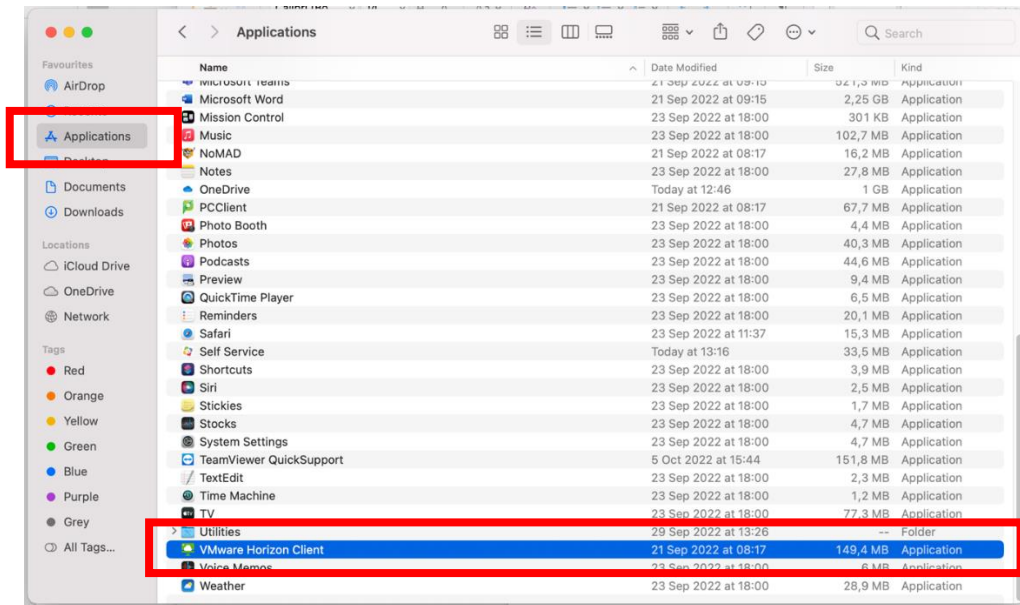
Favourites
AirDrop
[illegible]
Applications
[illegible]
Documents
Downloads

Locations
iCloud Drive
OneDrive
Network

Tags
Red
Orange
Yellow
Green
Blue
Purple
Grey
All Tags...

Applications

Search

| Name | Date Modified | Size | Kind |
|---|---|---|---|
| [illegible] | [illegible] | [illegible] | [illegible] |
| Microsoft Word | 21 Sep 2022 at 09:15 | 2,25 GB | Application |
| Mission Control | 23 Sep 2022 at 18:00 | 301 KB | Application |
| Music | 23 Sep 2022 at 18:00 | 102,7 MB | Application |
| NoMAD | 21 Sep 2022 at 08:17 | 16,2 MB | Application |
| Notes | 23 Sep 2022 at 18:00 | 27,8 MB | Application |
| OneDrive | Today at 12:46 | 1 GB | Application |
| PCClient | 21 Sep 2022 at 08:17 | 67,7 MB | Application |
| Photo Booth | 23 Sep 2022 at 18:00 | 4,4 MB | Application |
| Photos | 23 Sep 2022 at 18:00 | 40,3 MB | Application |
| Podcasts | 23 Sep 2022 at 18:00 | 44,6 MB | Application |
| Preview | 23 Sep 2022 at 18:00 | 9,4 MB | Application |
| QuickTime Player | 23 Sep 2022 at 18:00 | 6,5 MB | Application |
| Reminders | 23 Sep 2022 at 18:00 | 20,1 MB | Application |
| Safari | 23 Sep 2022 at 11:37 | 15,3 MB | Application |
| Self Service | Today at 13:16 | 33,5 MB | Application |
| Shortcuts | 23 Sep 2022 at 18:00 | 3,9 MB | Application |
| Siri | 23 Sep 2022 at 18:00 | 2,5 MB | Application |
| Stickies | 23 Sep 2022 at 18:00 | 1,7 MB | Application |
| Stocks | 23 Sep 2022 at 18:00 | 4,7 MB | Application |
| System Settings | 23 Sep 2022 at 18:00 | 4,7 MB | Application |
| TeamViewer QuickSupport | 5 Oct 2022 at 15:44 | 151,8 MB | Application |
| TextEdit | 23 Sep 2022 at 18:00 | 2,3 MB | Application |
| Time Machine | 23 Sep 2022 at 18:00 | 1,2 MB | Application |
| TV | 23 Sep 2022 at 18:00 | 77,3 MB | Application |
| Utilities | 29 Sep 2022 at 13:26 | -- | Folder |
| VMware Horizon Client | 21 Sep 2022 at 08:17 | 149,4 MB | Application |
| Voice Memos | 23 Sep 2022 at 18:00 | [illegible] | Application |
| Weather | 23 Sep 2022 at 18:00 | 28,9 MB | Application |